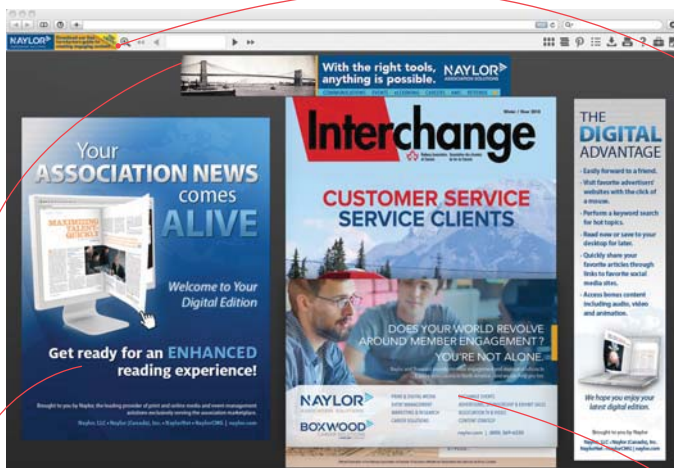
NAYLOR

With the right tools, anything is possible. NAYLOR ASSOCIATION SOLUTIONS

COMMUNICATIONS EVENTS LEARNING CAREERS AMC REVENUE

Your ASSOCIATION NEWS comes ALIVE

MAXIMIZING TALENT QUICKLY

Welcome to Your Digital Edition

Get ready for an ENHANCED reading experience!

Brought to you by Naylor, the leading provider of print and online media and event management solutions exclusively serving the association marketplace.

Naylor, LLC • Naylor (Canada), Inc. • NaylorNet • NaylorCMS | naylor.com

Winter / Hiver 2018

Interchange

CUSTOMER SERVICE SERVICE CLIENTS

DOES YOUR WORLD REVOLVE AROUND MEMBER ENGAGEMENT? YOU'RE NOT ALONE.

NAYLOR

BOXWOOD

naylor.com | (800) 369-6220

THE DIGITAL ADVANTAGE

• Easily forward to a friend.
• Visit favorite advertisers' websites with the click of a mouse.
• Perform a keyword search for hot topics.
• Read now or save to your desktop for later.
• Quickly share your favorite articles through links to favorite social media sites.
• Access bonus content including audio, video and animation.

We hope you enjoy your latest digital edition.

Brought to you by Naylor

Naylor, LLC | Naylor (Canada), Inc. NaylorNet | NaylorCMS | naylor.com